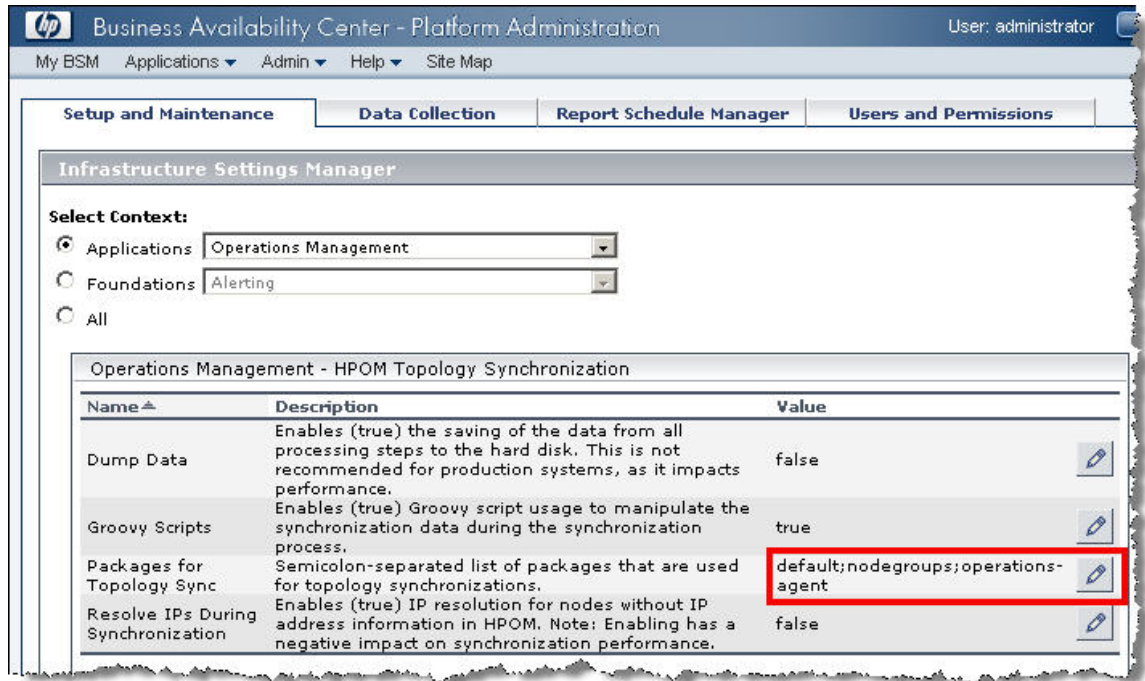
hp Business Availability Center - Platform Administration

User: administrator

My BSM Applications ▾ Admin ▾ Help ▾ Site Map

Setup and Maintenance | Data Collection | Report Schedule Manager | Users and Permissions

Infrastructure Settings Manager

Select Context:

Applications Operations Management

Foundations Alerting

All

Operations Management - HPOM Topology Synchronization

| Name ▲ | Description | Value |
|---|---|---|
| Dump Data | Enables (true) the saving of the data from all processing steps to the hard disk. This is not recommended for production systems, as it impacts performance. | false |
| Groovy Scripts | Enables (true) Groovy script usage to manipulate the synchronization data during the synchronization process. | true |
| Packages for Topology Sync | Semicolon-separated list of packages that are used for topology synchronizations. | default;nodegroups;operations-agent |
| Resolve IPs During Synchronization | Enables (true) IP resolution for nodes without IP address information in HPOM. Note: Enabling has a negative impact on synchronization performance. | false |